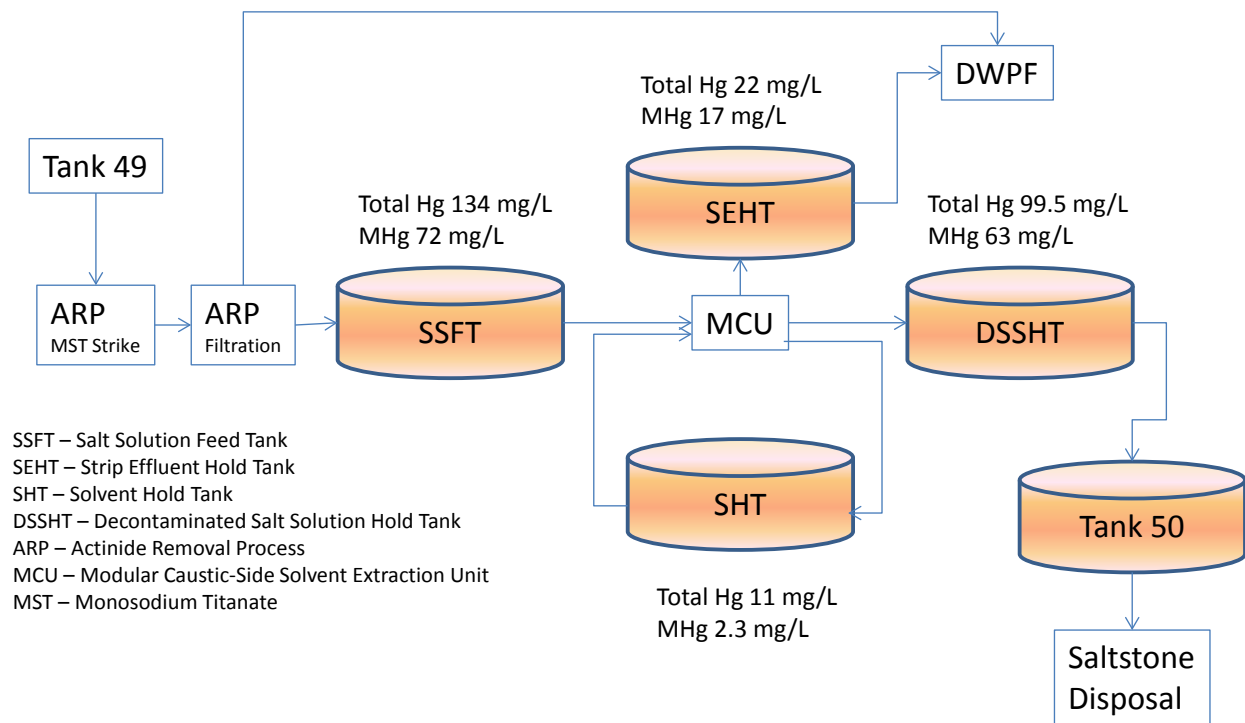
DWPF

Total Hg 22 mg/L
MHg 17 mg/L

Tank 49

SEHT

Total Hg 134 mg/L
MHg 72 mg/L

Total Hg 99.5 mg/L
MHg 63 mg/L

ARP
MST Strike

ARP
Filtration

SSFT

MCU

DSSHT

SSFT – Salt Solution Feed Tank
SEHT – Strip Effluent Hold Tank
SHT – Solvent Hold Tank
DSSHT – Decontaminated Salt Solution Hold Tank
ARP – Actinide Removal Process
MCU – Modular Caustic-Side Solvent Extraction Unit
MST – Monosodium Titanate

SHT

Tank 50

Total Hg 11 mg/L
MHg 2.3 mg/L

Saltstone
Disposal